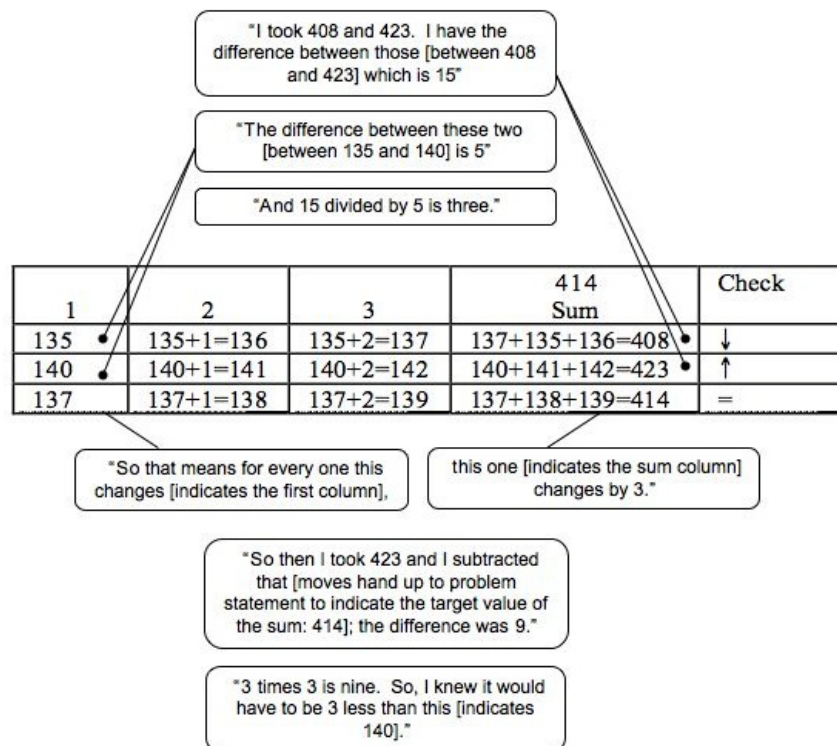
"I took 408 and 423. I have the difference between those [between 408 and 423] which is 15"

"The difference between these two [between 135 and 140] is 5"

"And 15 divided by 5 is three."

| 1 | 2 | 3 | 414 Sum | Check |
|---|---|---|---|---|
| 135 | 135+1=136 | 135+2=137 | 137+135+136=408 | ↓ |
| 140 | 140+1=141 | 140+2=142 | 140+141+142=423 | ↑ |
| 137 | 137+1=138 | 137+2=139 | 137+138+139=414 | = |

"So that means for every one this changes [indicates the first column],

this one [indicates the sum column] changes by 3."

"So then I took 423 and I subtracted that [moves hand up to problem statement to indicate the target value of the sum: 414]; the difference was 9."

"3 times 3 is nine. So, I knew it would have to be 3 less than this [indicates 140]."